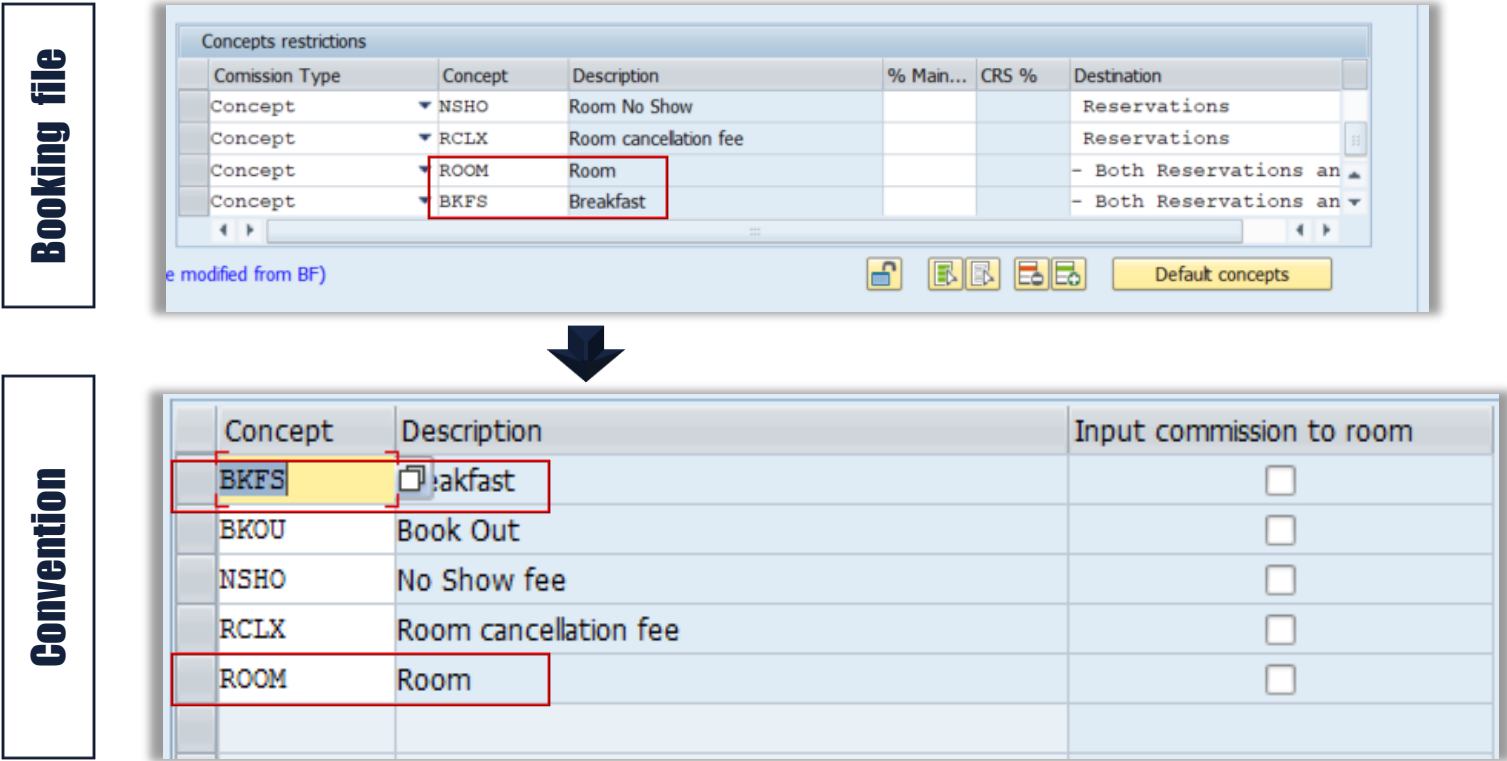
Booking file

Concepts restrictions

| Comission Type | Concept | Description | % Main... | CRS % | Destination |
|---|---|---|---|---|---|
| Concept | NSHO | Room No Show | | | Reservations |
| Concept | RCLX | Room cancellation fee | | | Reservations |
| Concept | ROOM | Room | | | - Both Reservations an |
| Concept | BKFS | Breakfast | | | - Both Reservations an |

e modified from BF)

Default concepts

Convention

| Concept | Description | Input commission to room |
|---|---|---|
| BKFS | eakfast | |
| BKOU | Book Out | |
| NSHO | No Show fee | |
| RCLX | Room cancellation fee | |
| ROOM | Room | |